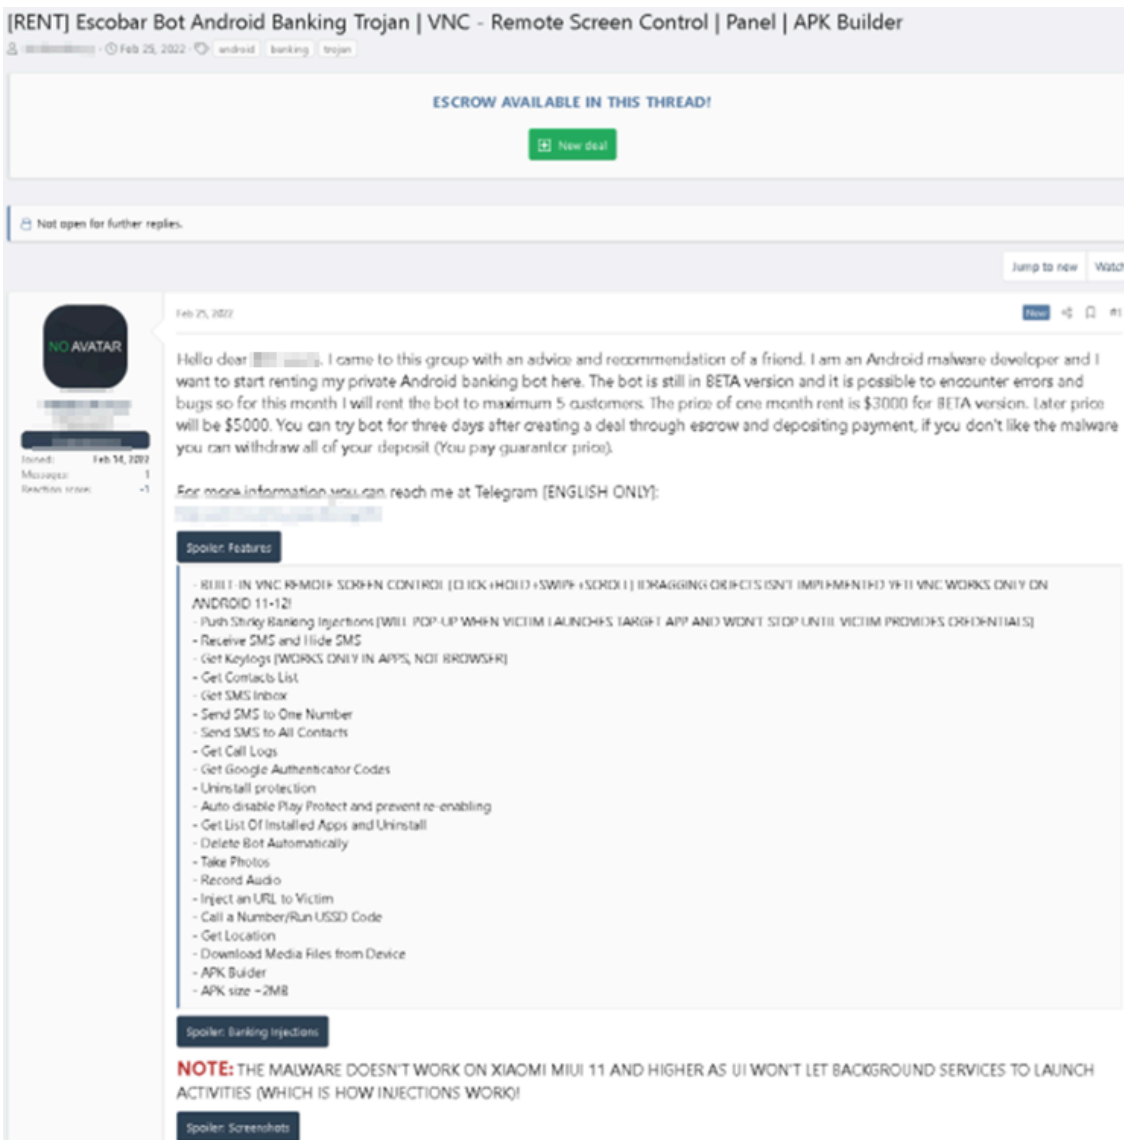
[RENT] Escobar Bot Android Banking Trojan | VNC - Remote Screen Control | Panel | APK Builder

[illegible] · Feb 25, 2022 · android banking trojan

ESCROW AVAILABLE IN THIS THREAD!

New deal

Not open for further replies.

Jump to new Watch

NO AVATAR

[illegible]

Joined: Feb 14, 2022
Messages: 1
Reaction score: -1

Feb 25, 2022

New #1

Hello dear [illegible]. I came to this group with an advice and recommendation of a friend. I am an Android malware developer and I want to start renting my private Android banking bot here. The bot is still in BETA version and it is possible to encounter errors and bugs so for this month I will rent the bot to maximum 5 customers. The price of one month rent is $3000 for BETA version. Later price will be $5000. You can try bot for three days after creating a deal through escrow and depositing payment, if you don't like the malware you can withdraw all of your deposit (You pay guarantor price).

For more information you can reach me at Telegram [ENGLISH ONLY]:
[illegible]

Spoiler: Features

- BUILT-IN VNC REMOTE SCREEN CONTROL [CLICK+HOLD+SWIPE+SCROLL] (DRAGGING OBJECTS ISN'T IMPLEMENTED YET) VNC WORKS ONLY ON ANDROID 11-12!
- Push Sticky Banking Injections [WILL POP-UP WHEN VICTIM LAUNCHES TARGET APP AND WON'T STOP UNTIL VICTIM PROVIDES CREDENTIALS]
- Receive SMS and Hide SMS
- Get Keylogs [WORKS ONLY IN APPS, NOT BROWSER]
- Get Contacts List
- Get SMS Inbox
- Send SMS to One Number
- Send SMS to All Contacts
- Get Call Logs
- Get Google Authenticator Codes
- Uninstall protection
- Auto disable Play Protect and prevent re-enabling
- Get List Of Installed Apps and Uninstall
- Delete Bot Automatically
- Take Photos
- Record Audio
- Inject an URL to Victim
- Call a Number/Run USSD Code
- Get Location
- Download Media Files from Device
- APK Buider
- APK size ~2MB

Spoiler: Banking Injections

NOTE: THE MALWARE DOESN'T WORK ON XIAOMI MIUI 11 AND HIGHER AS UI WON'T LET BACKGROUND SERVICES TO LAUNCH ACTIVITIES (WHICH IS HOW INJECTIONS WORK)!

Spoiler: Screenshots